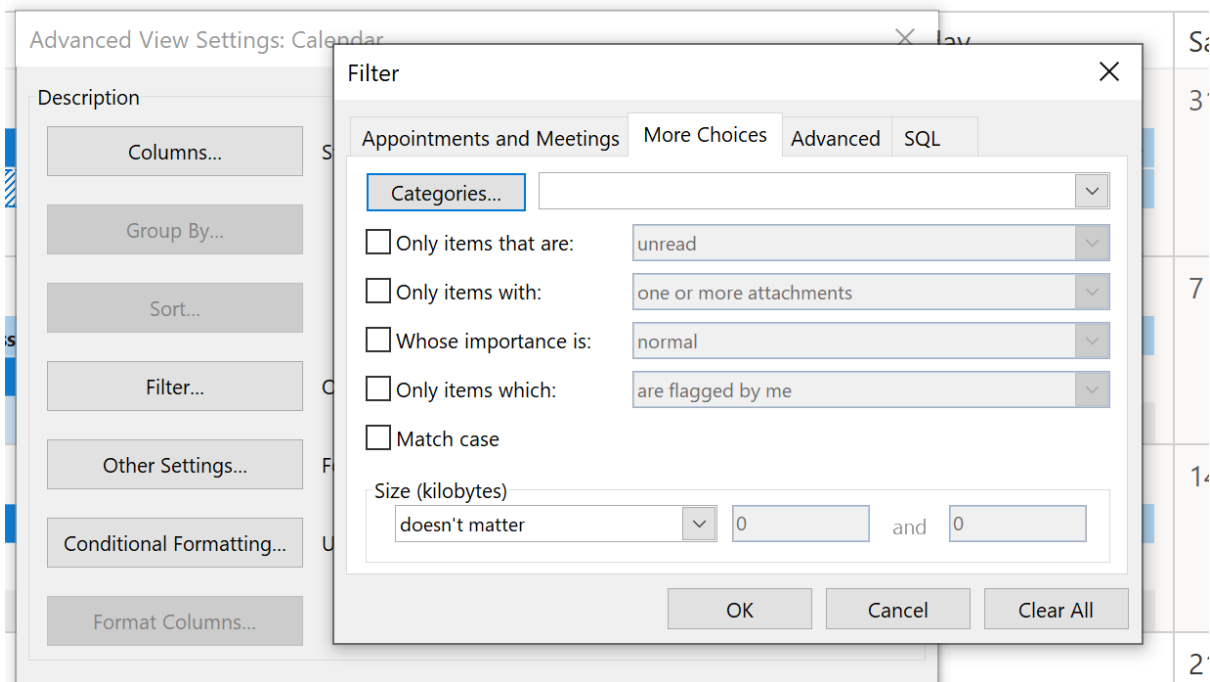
Advanced View Settings: Calendar

Description

Columns...

Group By...

Sort...

Filter...

Other Settings...

Conditional Formatting...

Format Columns...

Filter

Appointments and Meetings | More Choices | Advanced | SQL

Categories...

Only items that are: unread

Only items with: one or more attachments

Whose importance is: normal

Only items which: are flagged by me

Match case

Size (kilobytes)

doesn't matter 0 and 0

OK Cancel Clear All

Sa

31

7

14

21